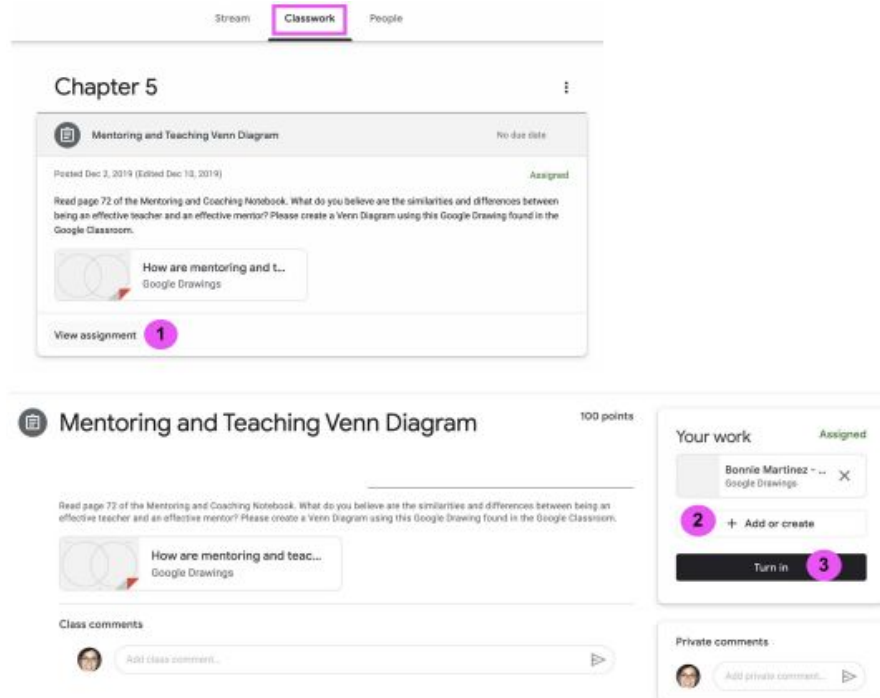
Stream Classwork People

Chapter 5

Mentoring and Teaching Venn Diagram

No due date

Posted Dec 2, 2019 (Edited Dec 10, 2019)

Assigned

Read page 72 of the Mentoring and Coaching Notebook. What do you believe are the similarities and differences between being an effective teacher and an effective mentor? Please create a Venn Diagram using this Google Drawing found in the Google Classroom.

How are mentoring and t...
Google Drawings

View assignment 1

Mentoring and Teaching Venn Diagram

100 points

Read page 72 of the Mentoring and Coaching Notebook. What do you believe are the similarities and differences between being an effective teacher and an effective mentor? Please create a Venn Diagram using this Google Drawing found in the Google Classroom.

How are mentoring and teac...
Google Drawings

Class comments

Add class comment...

Your work

Assigned

Bonnie Martinez - ...
Google Drawings

2 + Add or create

Turn in 3

Private comments

Add private comment...